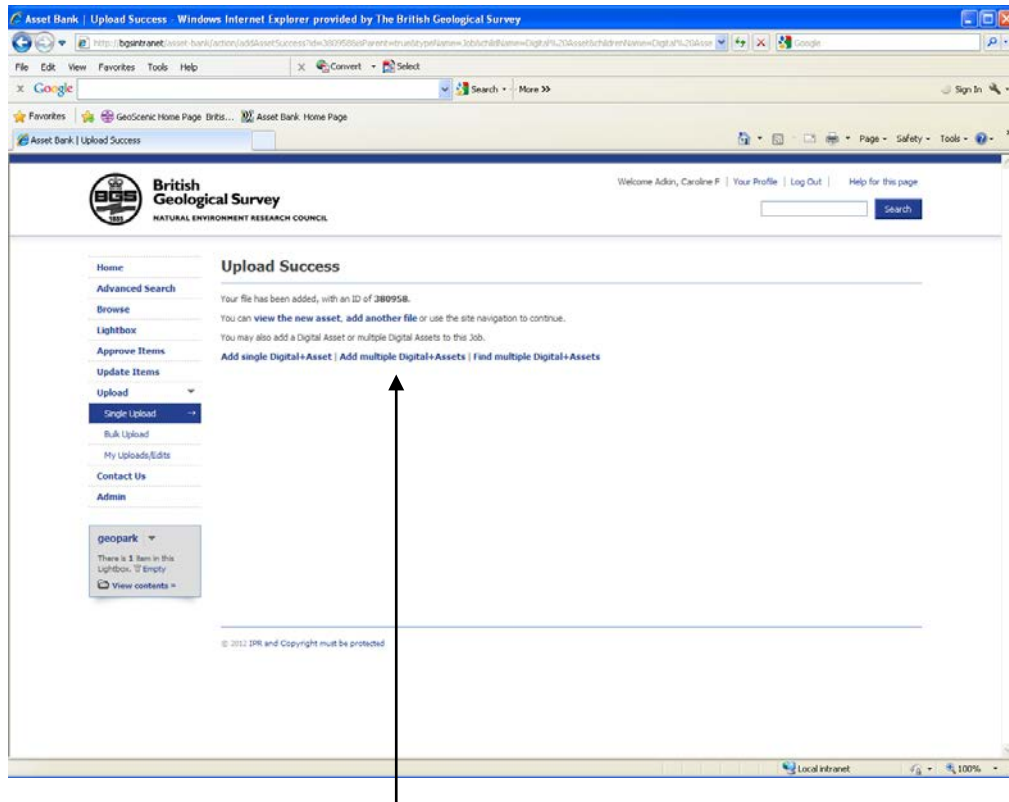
Asset Bank | Upload Success - Windows Internet Explorer provided by The British Geological Survey

http://bgsintranet/asset-bank/action/addAssetSuccess?id=380958&isParent=true&typeName=Job&childName=Digital%20Asset&childrenName=Digital%20Asse

Google

File Edit View Favorites Tools Help

Convert Select

Google

Search More >>

Sign In

Favorites GeoScenic Home Page Britis... Asset Bank Home Page

Asset Bank | Upload Success

Page Safety Tools

BGS 1835 British Geological Survey NATURAL ENVIRONMENT RESEARCH COUNCIL

Welcome Adkin, Caroline F | Your Profile | Log Out | Help for this page

Search

Home
Advanced Search
Browse
Lightbox
Approve Items
Update Items
Upload
Single Upload
Bulk Upload
My Uploads/Edits
Contact Us
Admin

geopark
There is 1 item in this Lightbox. Empty
View contents »

Upload Success

Your file has been added, with an ID of 380958.

You can view the new asset, add another file or use the site navigation to continue.

You may also add a Digital Asset or multiple Digital Assets to this Job.

Add single Digital+Asset | Add multiple Digital+Assets | Find multiple Digital+Assets

© 2012 IPR and Copyright must be protected

Local intranet 100%